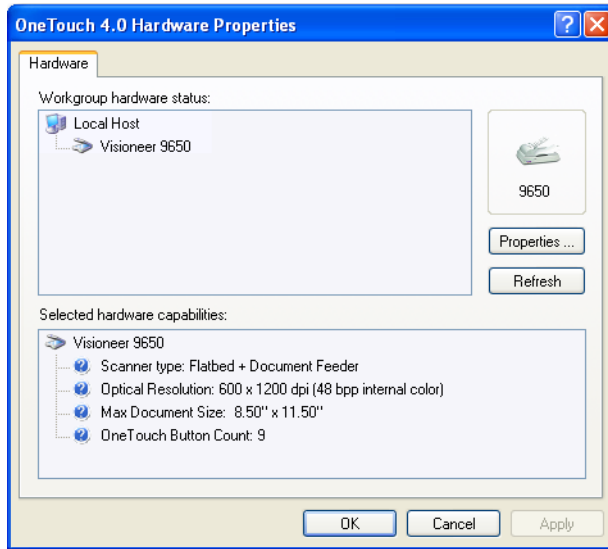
OneTouch 4.0 Hardware Properties

?

X

Hardware

Workgroup hardware status:

Local Host

Visioneer 9650

9650

Properties ...

Refresh

Selected hardware capabilities:

Visioneer 9650

Scanner type: Flatbed + Document Feeder

Optical Resolution: 600 x 1200 dpi (48 bpp internal color)

Max Document Size: 8.50'' x 11.50''

OneTouch Button Count: 9

OK

Cancel

Apply